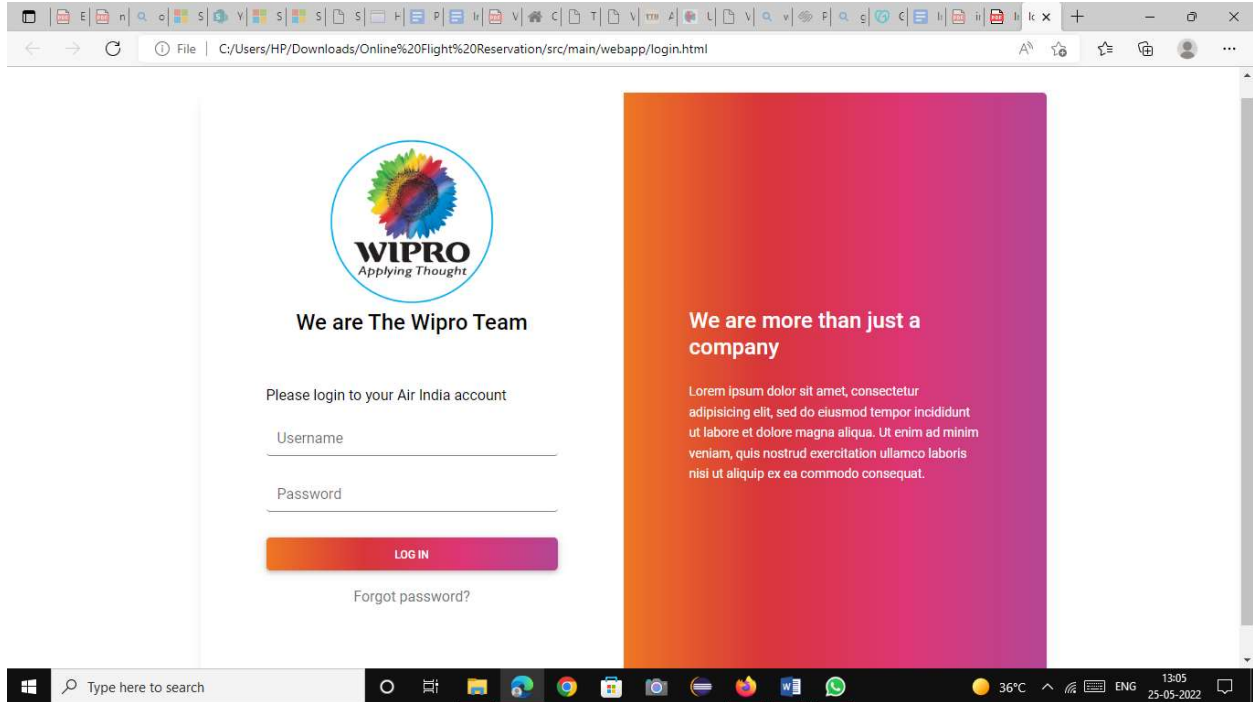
E n o S Y S S S F P Ir V C T V A L V V F S C I: ir lc ×

File | C:/Users/HP/Downloads/Online%20Flight%20Reservation/src/main/webapp/login.html

WIPRO
Applying Thought

We are The Wipro Team

Please login to your Air India account

Username

Password

LOG IN

Forgot password?

We are more than just a company

Lorem ipsum dolor sit amet, consectetur adipisicing elit, sed do eiusmod tempor incididunt ut labore et dolore magna aliqua. Ut enim ad minim veniam, quis nostrud exercitation ullamco laboris nisi ut aliquip ex ea commodo consequat.

Type here to search

36°C ENG 13:05 25-05-2022